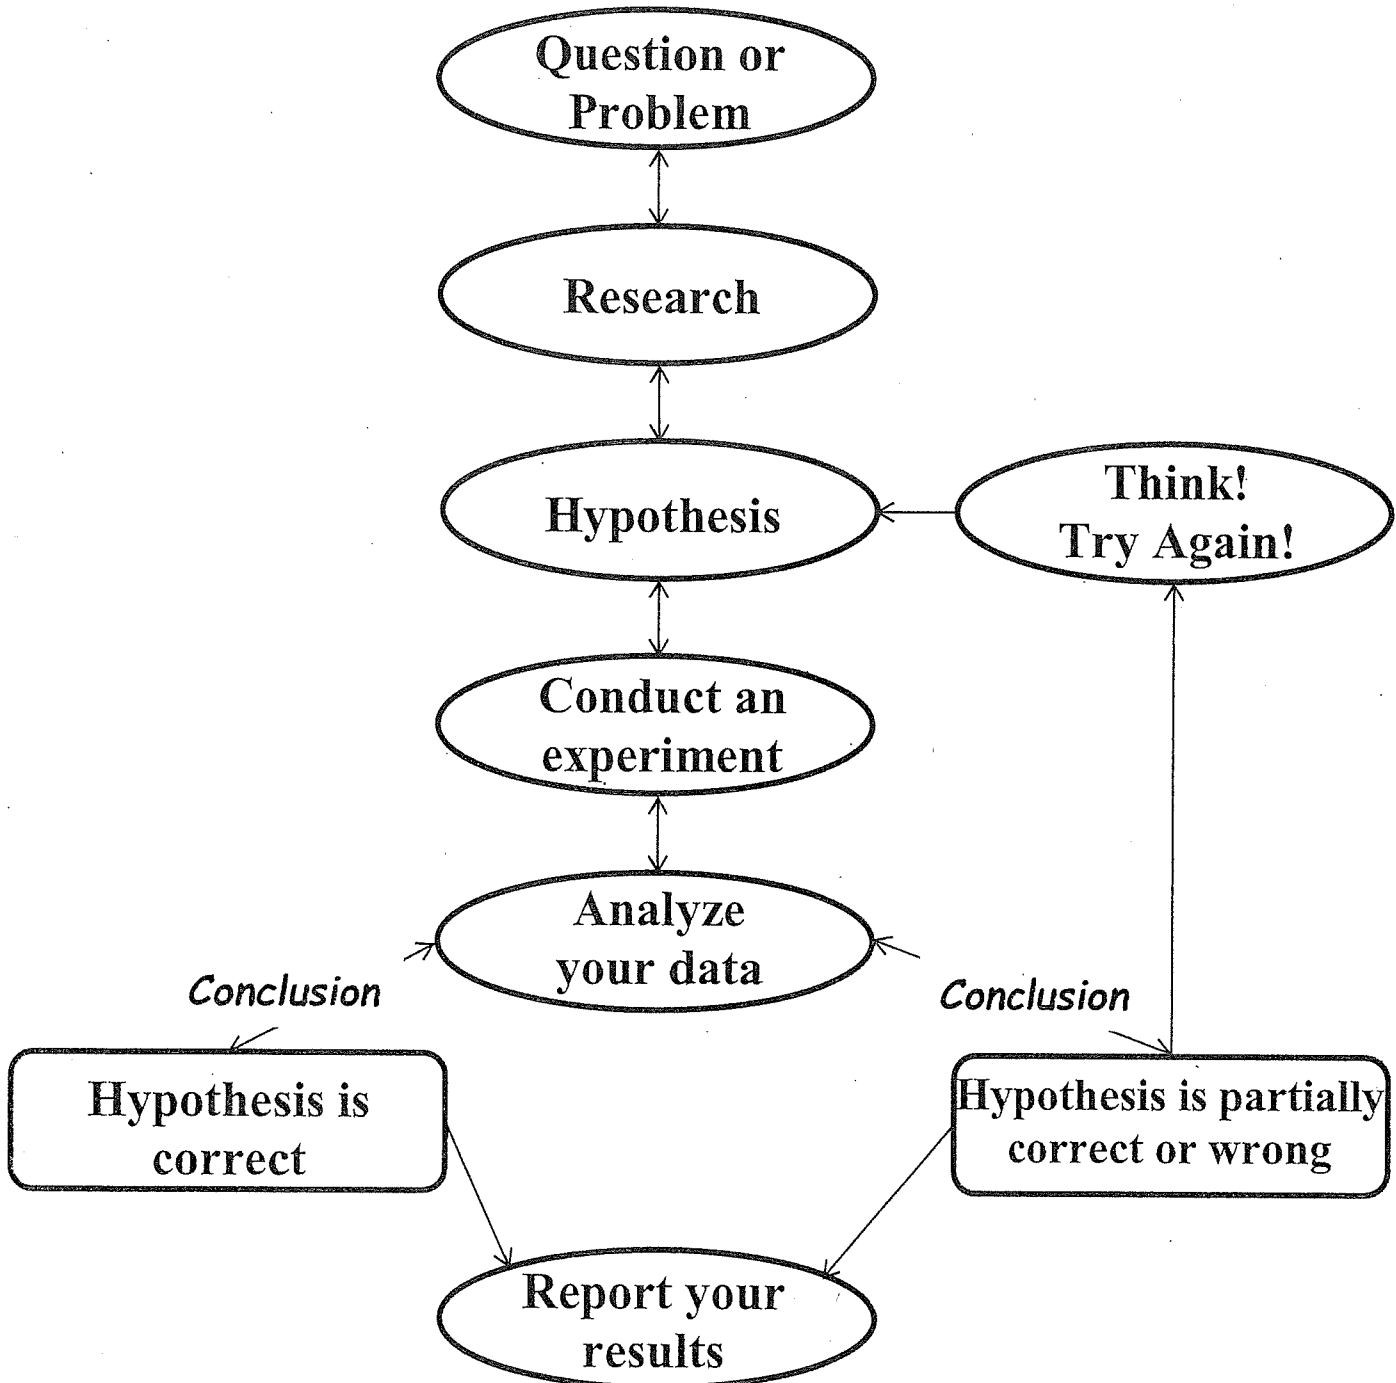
Question or Problem

Research

Hypothesis

Think! Try Again!

Conduct an experiment

Analyze your data

Conclusion

Conclusion

Hypothesis is correct

Hypothesis is partially correct or wrong

Report your results